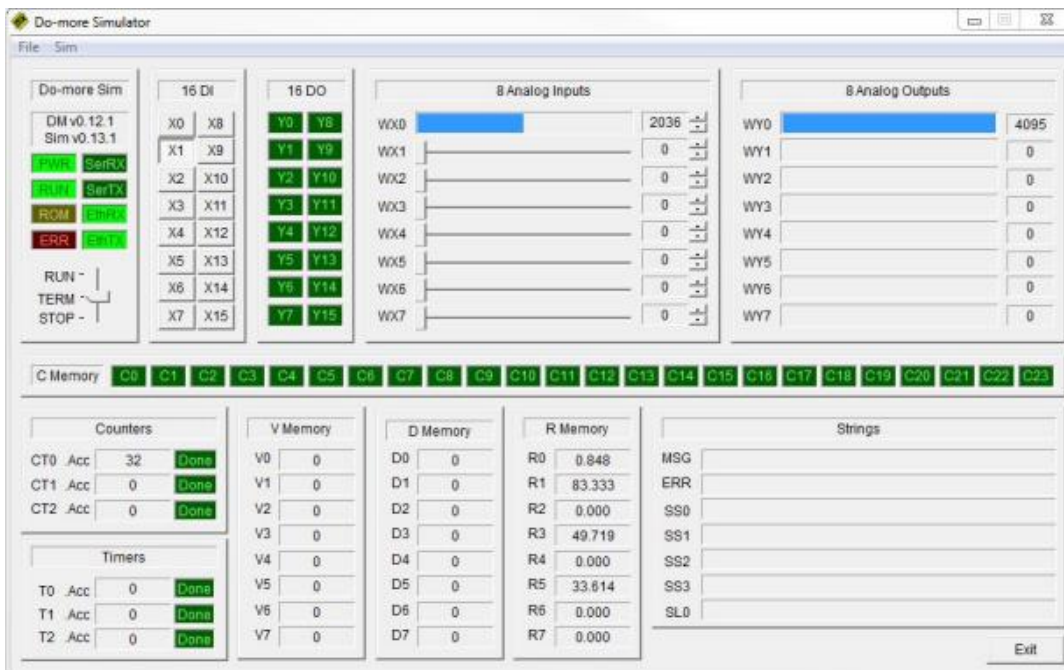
Do-more Simulator

File Sim

Do-more Sim

DM v0.12.1
Sim v0.13.1

PWR SerRX
RUN SerTX
ROM EthRX
ERR EthTX

RUN
TERM
STOP

16 DI

X0 X8
X1 X9
X2 X10
X3 X11
X4 X12
X5 X13
X6 X14
X7 X15

16 DO

Y0 Y8
Y1 Y9
Y2 Y10
Y3 Y11
Y4 Y12
Y5 Y13
Y6 Y14
Y7 Y15

8 Analog Inputs

WX0 2036
WX1 0
WX2 0
WX3 0
WX4 0
WX5 0
WX6 0
WX7 0

8 Analog Outputs

WY0 4095
WY1 0
WY2 0
WY3 0
WY4 0
WY5 0
WY6 0
WY7 0

C Memory C0 C1 C2 C3 C4 C5 C6 C7 C8 C9 C10 C11 C12 C13 C14 C15 C16 C17 C18 C19 C20 C21 C22 C23

Counters

CT0 Acc 32 Done
CT1 Acc 0 Done
CT2 Acc 0 Done

Timers

T0 Acc 0 Done
T1 Acc 0 Done
T2 Acc 0 Done

V Memory

V0 0
V1 0
V2 0
V3 0
V4 0
V5 0
V6 0
V7 0

D Memory

D0 0
D1 0
D2 0
D3 0
D4 0
D5 0
D6 0
D7 0

R Memory

R0 0.848
R1 83.333
R2 0.000
R3 49.719
R4 0.000
R5 33.614
R6 0.000
R7 0.000

Strings

MSG
ERR
SS0
SS1
SS2
SS3
SL0

Exit